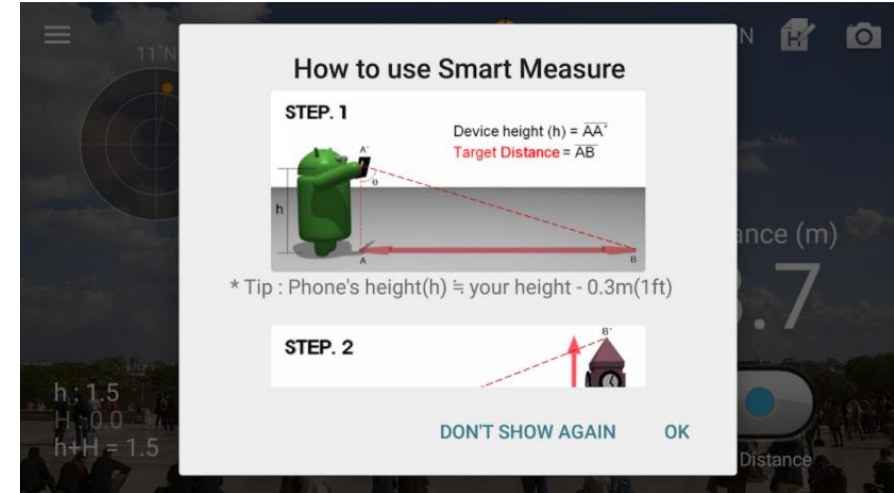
11°N

N

How to use Smart Measure

STEP. 1

Device height (h) = $\overline{AA'}$

Target Distance = $\overline{AB}$

A'

θ

h

A

B

* Tip : Phone's height(h) ≒ your height - 0.3m(1ft)

STEP. 2

B'

ance (m)

.7

h : 1.5

H : 0.0

h+H = 1.5

DON'T SHOW AGAIN

OK

Distance